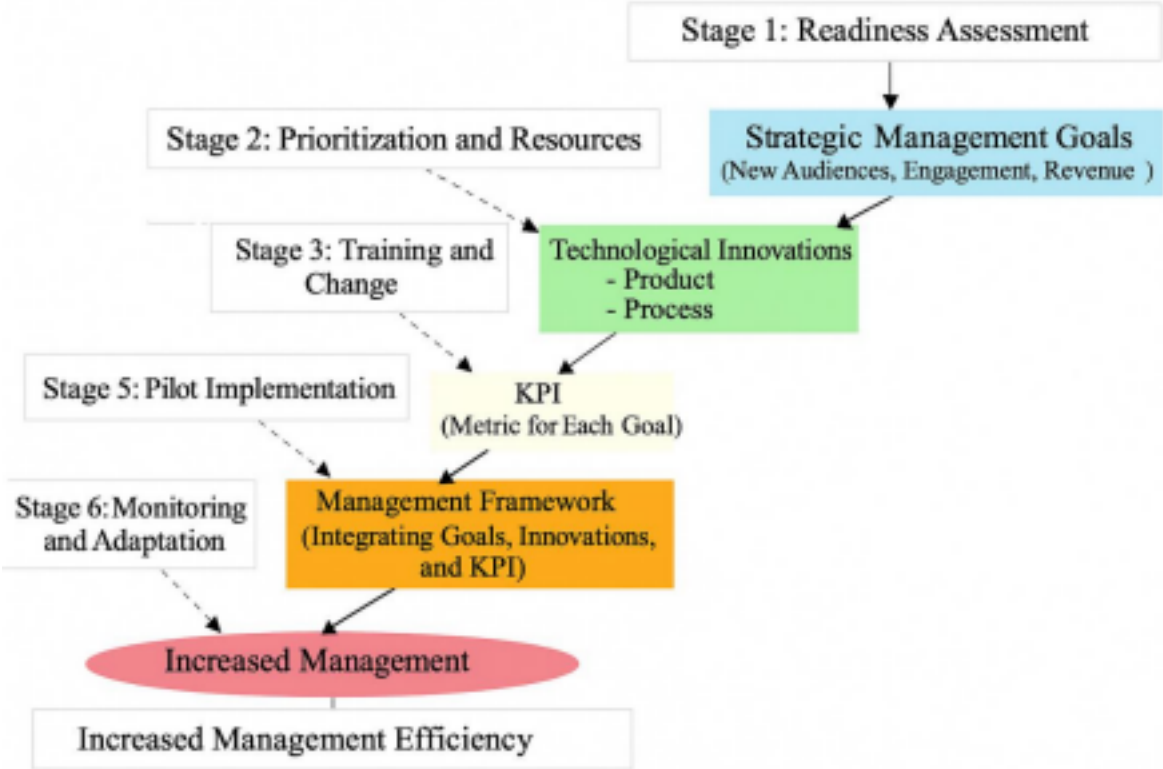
Stage 1: Readiness Assessment

Strategic Management Goals
(New Audiences, Engagement, Revenue )

Stage 2: Prioritization and Resources

Technological Innovations
- Product
- Process

Stage 3: Training and Change

KPI
(Metric for Each Goal)

Stage 5: Pilot Implementation

Management Framework
(Integrating Goals, Innovations, and KPI)

Stage 6: Monitoring and Adaptation

Increased Management

Increased Management Efficiency